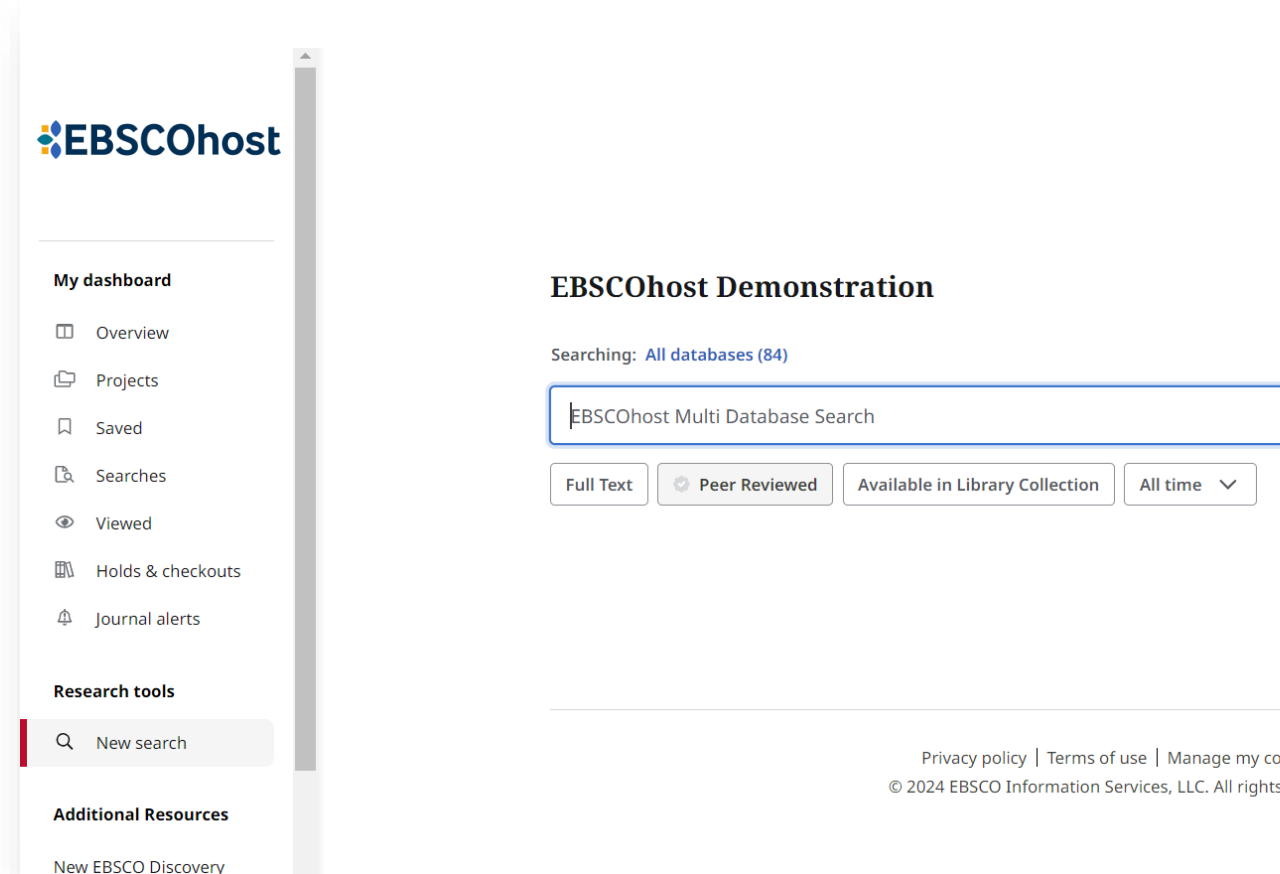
EBSCOhost

My dashboard

Overview

Projects

Saved

Searches

Viewed

Holds & checkouts

Journal alerts

Research tools

New search

Additional Resources

New EBSCO Discovery

EBSCOhost Demonstration

Searching: All databases (84)

EBSCOhost Multi Database Search

Full Text

Peer Reviewed

Available in Library Collection

All time

Privacy policy | Terms of use | Manage my co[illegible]

© 2024 EBSCO Information Services, LLC. All rights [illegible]